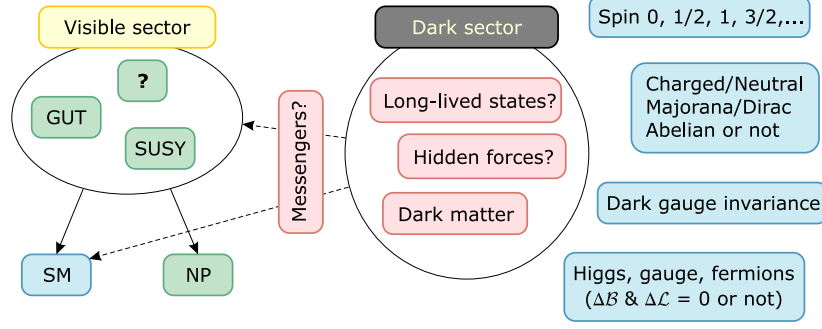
Visible sector

?

GUT

SUSY

SM

NP

Messengers?

Dark sector

Long-lived states?

Hidden forces?

Dark matter

Spin 0, 1/2, 1, 3/2,...

Charged/Neutral
Majorana/Dirac
Abelian or not

Dark gauge invariance

Higgs, gauge, fermions
($\Delta\mathcal{B}$ & $\Delta\mathcal{L}$ = 0 or not)